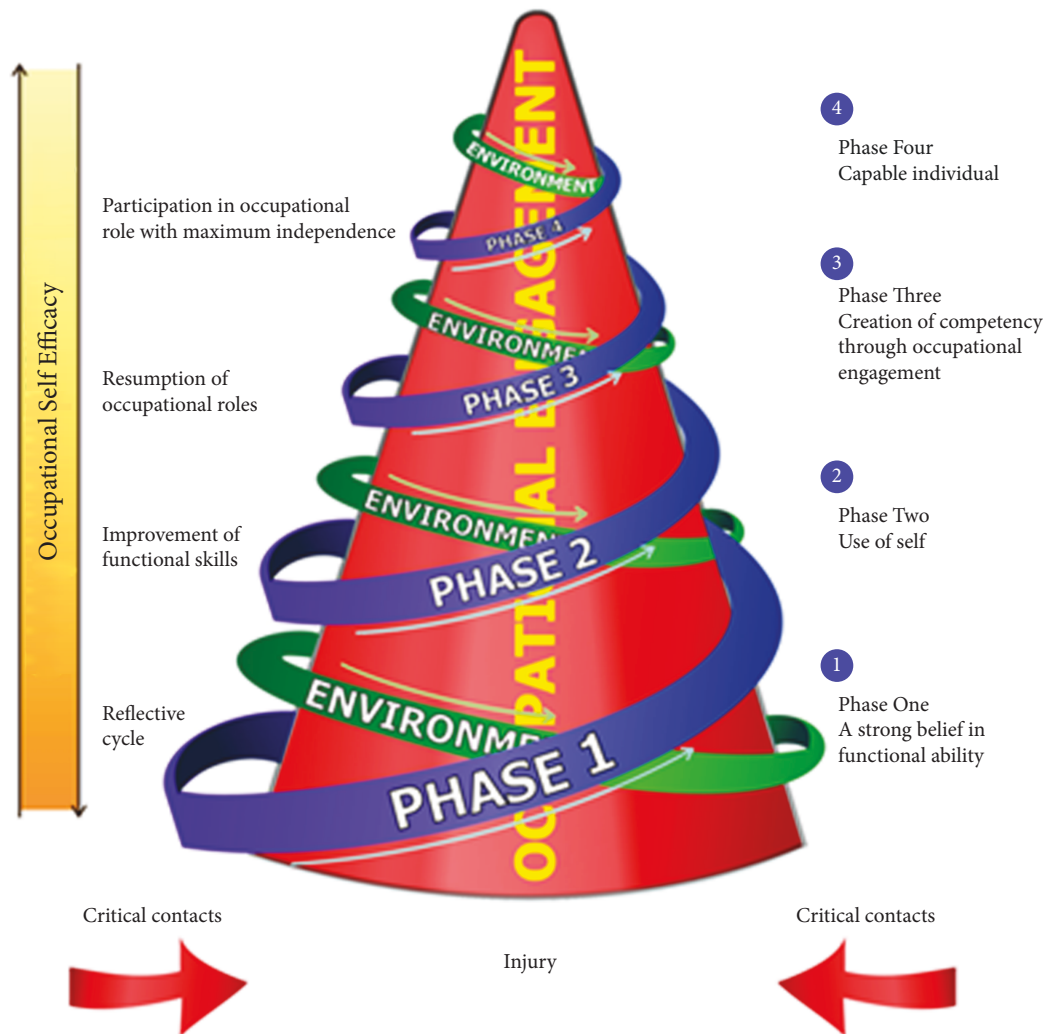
Occupational Self Efficacy

Participation in occupational role with maximum independence

Resumption of occupational roles

Improvement of functional skills

Reflective cycle

OCCUPATIONAL ENGAGEMENT

ENVIRONMENT

PHASE 4

ENVIRONMENT

PHASE 3

ENVIRONMENT

PHASE 2

ENVIRONMENT

PHASE 1

4
Phase Four
Capable individual

3
Phase Three
Creation of competency through occupational engagement

2
Phase Two
Use of self

1
Phase One
A strong belief in functional ability

Critical contacts

Injury

Critical contacts